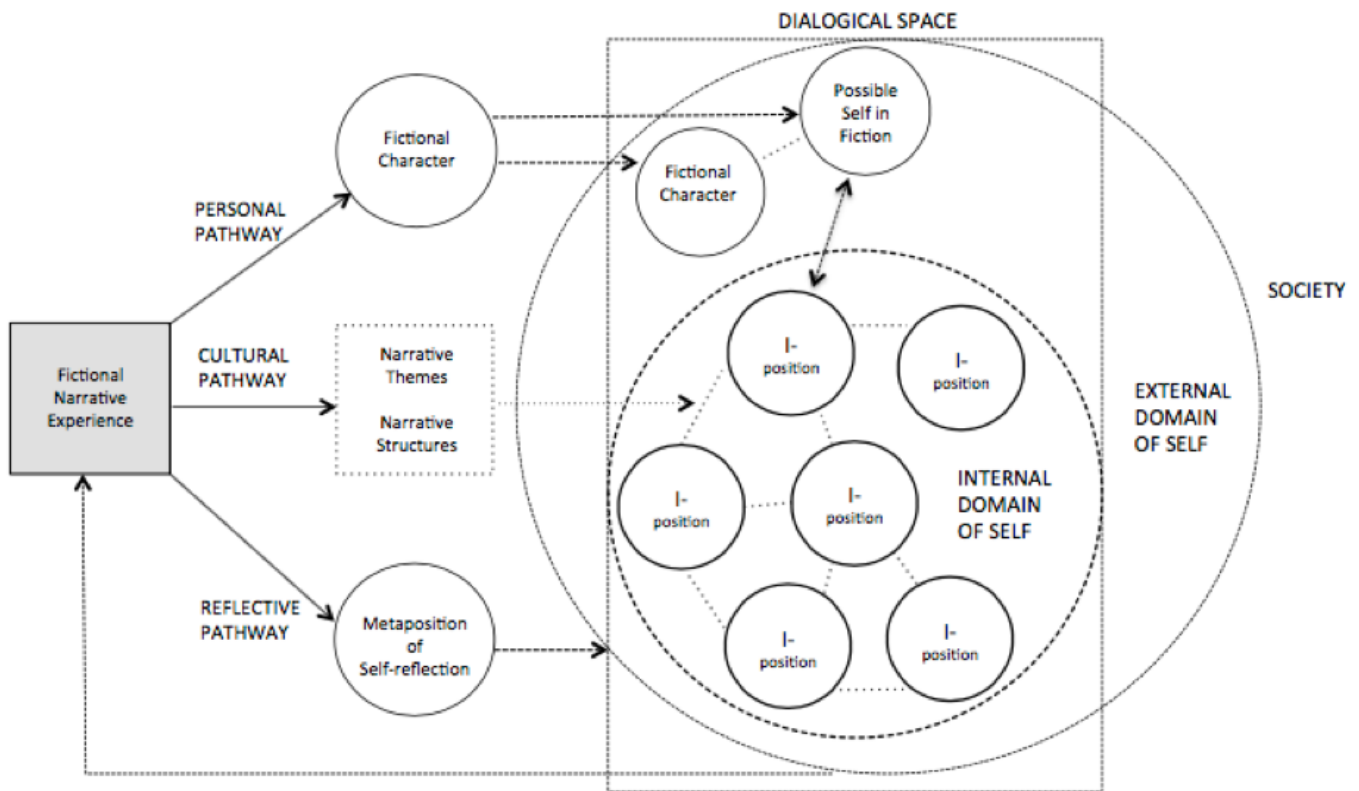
DIALOGICAL SPACE

Fictional Narrative Experience

PERSONAL PATHWAY

CULTURAL PATHWAY

REFLECTIVE PATHWAY

Fictional Character

Narrative Themes

Narrative Structures

Metaposition of Self-reflection

Possible Self in Fiction

Fictional Character

I-position

I-position

I-position

I-position

I-position

I-position

INTERNAL DOMAIN OF SELF

EXTERNAL DOMAIN OF SELF

SOCIETY